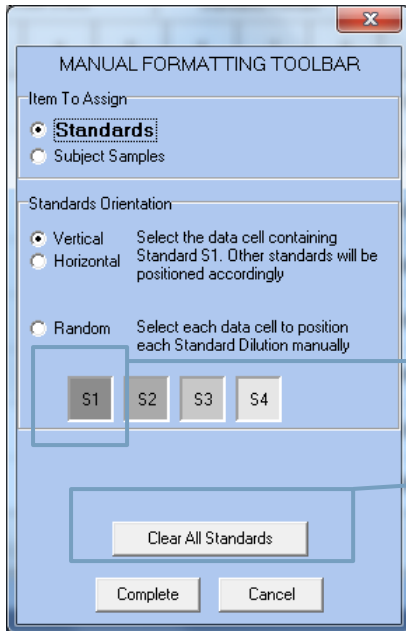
MANUAL FORMATTING TOOLBAR

Item To Assign

Standards

Subject Samples

Standards Orientation

Vertical

Horizontal

Select the data cell containing Standard S1. Other standards will be positioned accordingly

Random

Select each data cell to position each Standard Dilution manually

S1 S2 S3 S4

Clear All Standards

Complete

Cancel